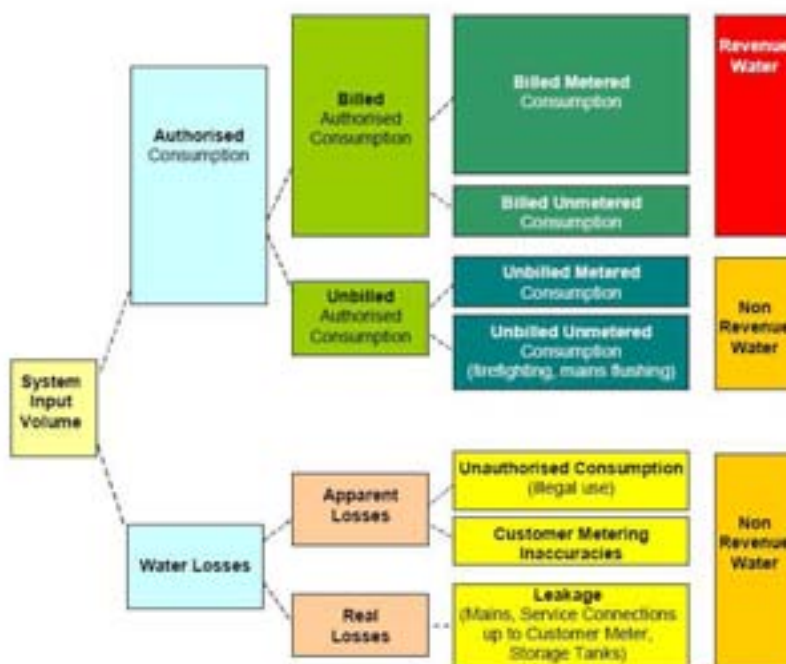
System Input Volume

Authorised Consumption

Billed Authorised Consumption

Billed Metered Consumption

Billed Unmetered Consumption

Revenue Water

Unbilled Authorised Consumption

Unbilled Metered Consumption

Unbilled Unmetered Consumption (firefighting, mains flushing)

Non Revenue Water

Water Losses

Apparent Losses

Unauthorised Consumption (illegal use)

Customer Metering Inaccuracies

Real Losses

Leakage (Mains, Service Connections up to Customer Meter, Storage Tanks)

Non Revenue Water